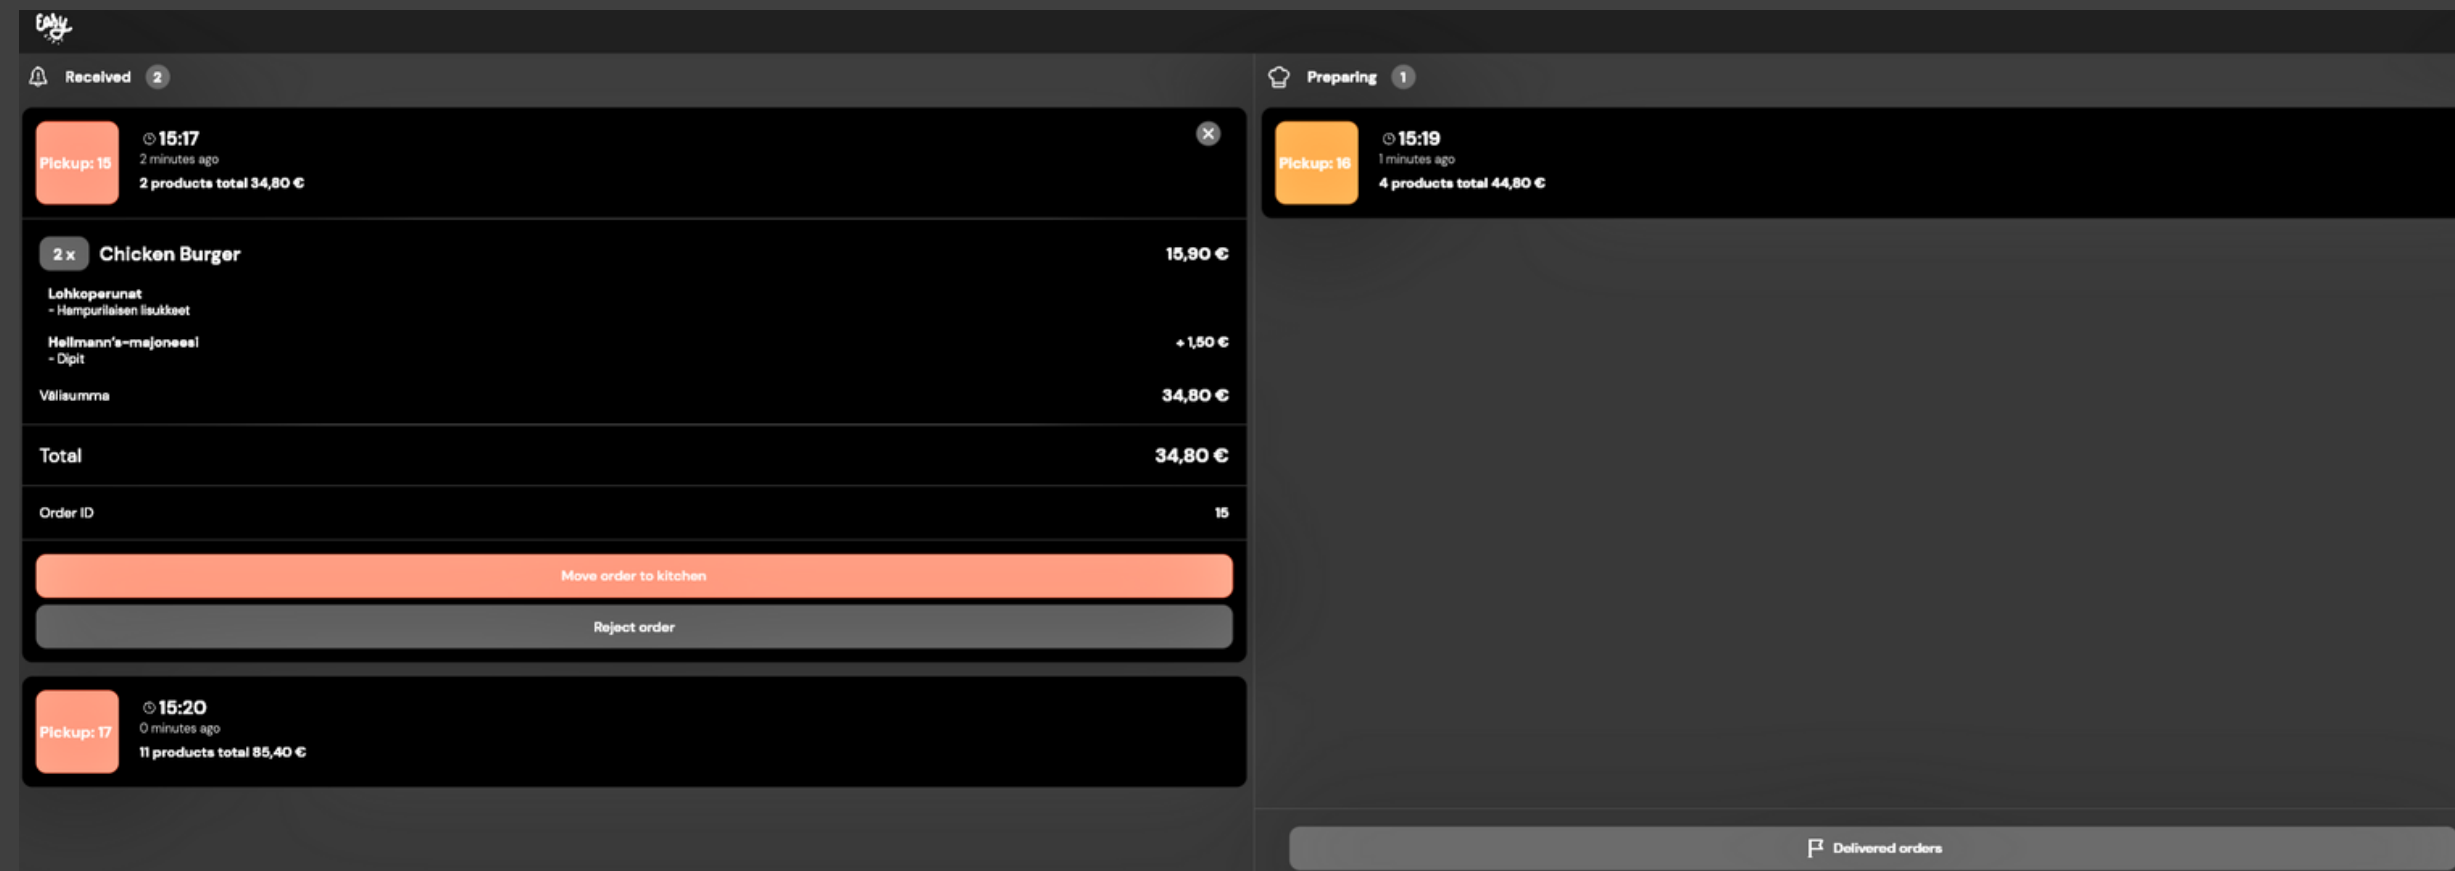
Easy

Received 2

Pickup: 15
15:17
2 minutes ago
2 products total 34,80 €

2 x Chicken Burger 15,90 €
Lohkoperunat
- Hampurilaisen lisukkeet
Hellmann's-majoneesi +1,50 €
- Dipit
Välisumma 34,80 €

Total 34,80 €

Order ID 15

Move order to kitchen
Reject order

Pickup: 17
15:20
0 minutes ago
11 products total 85,40 €

Preparing 1

Pickup: 16
15:19
1 minutes ago
4 products total 44,80 €

Delivered orders